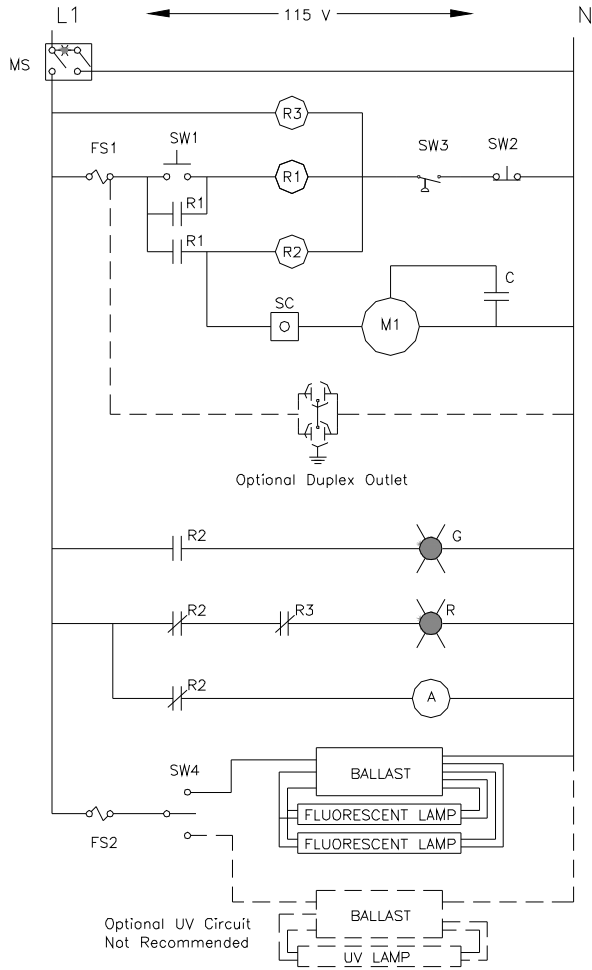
L1

115 V

N

MS

R3

FS1

SW1

R1

SW3

SW2

R1

R1

R2

C

SC

O

M1

Optional Duplex Outlet

R2

G

R2

R3

R

R2

A

SW4

BALLAST

FLUORESCENT LAMP

FS2

FLUORESCENT LAMP

BALLAST

Optional UV Circuit
Not Recommended

UV LAMP